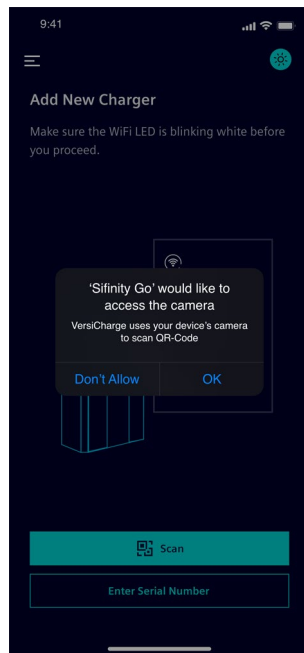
9:41

Add New Charger

Make sure the WiFi LED is blinking white before you proceed.

‘Sifinity Go’ would like to access the camera

VersiCharge uses your device’s camera to scan QR-Code

Don’t Allow

OK

Scan

Enter Serial Number